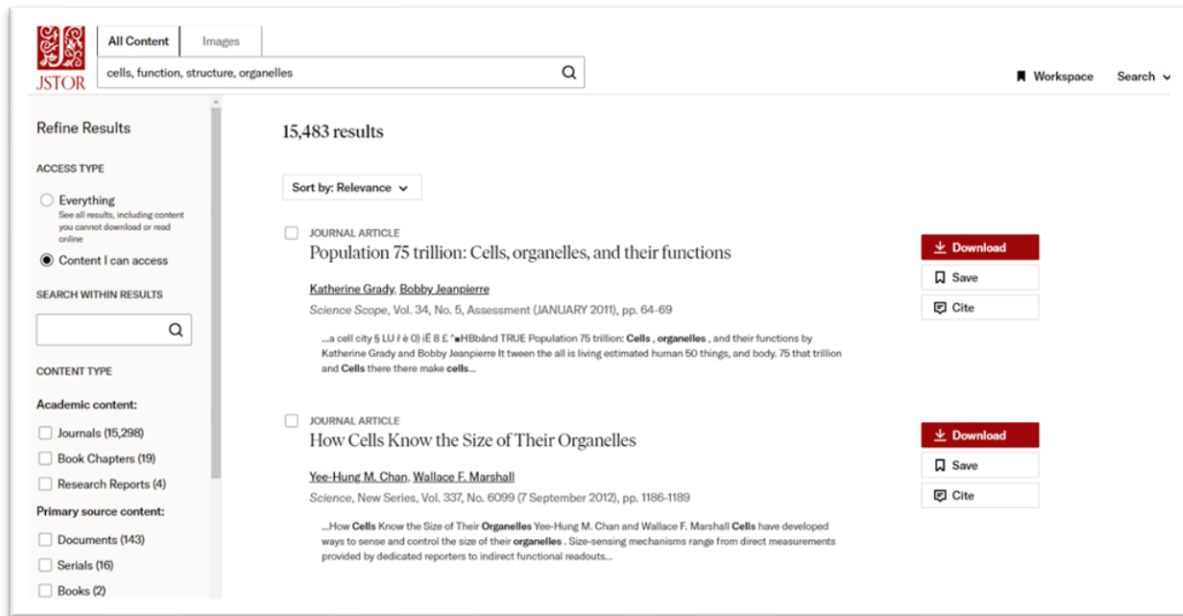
JSTOR

All Content | Images

cells, function, structure, organelles

Workspace

Search

Refine Results

ACCESS TYPE

Everything
See all results, including content you cannot download or read online

Content I can access

SEARCH WITHIN RESULTS

CONTENT TYPE

Academic content:

Journals (15,298)

Book Chapters (19)

Research Reports (4)

Primary source content:

Documents (143)

Serials (16)

Books (2)

15,483 results

Sort by: Relevance

JOURNAL ARTICLE

Population 75 trillion: Cells, organelles, and their functions

Katherine Grady, Bobby Jeanpierre

Science Scope, Vol. 34, No. 5, Assessment (JANUARY 2011), pp. 64-69

...a cell city § LU ľ è 0) iË 8 £ "■HBbānd TRUE Population 75 trillion: **Cells** , **organelles** , and their functions by Katherine Grady and Bobby Jeanpierre It tween the all is living estimated human 50 things, and body. 75 that trillion and **Cells** there there make **cells**...

Download

Save

Cite

JOURNAL ARTICLE

How Cells Know the Size of Their Organelles

Yee-Hung M. Chan, Wallace F. Marshall

Science, New Series, Vol. 337, No. 6099 (7 September 2012), pp. 1186-1189

...How **Cells** Know the Size of Their **Organelles** Yee-Hung M. Chan and Wallace F. Marshall **Cells** have developed ways to sense and control the size of their **organelles** . Size-sensing mechanisms range from direct measurements provided by dedicated reporters to indirect functional readouts...

Download

Save

Cite